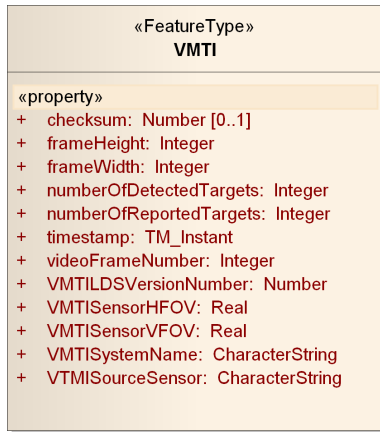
«FeatureType»
VMTI

«property»
+ checksum: Number [0..1]
+ frameHeight: Integer
+ frameWidth: Integer
+ numberOfDetectedTargets: Integer
+ numberOfReportedTargets: Integer
+ timestamp: TM_Instant
+ videoFrameNumber: Integer
+ VMTILDSVersionNumber: Number
+ VMTISensorHFOV: Real
+ VMTISensorVFOV: Real
+ VMTISystemName: CharacterString
+ VTMISourceSensor: CharacterString